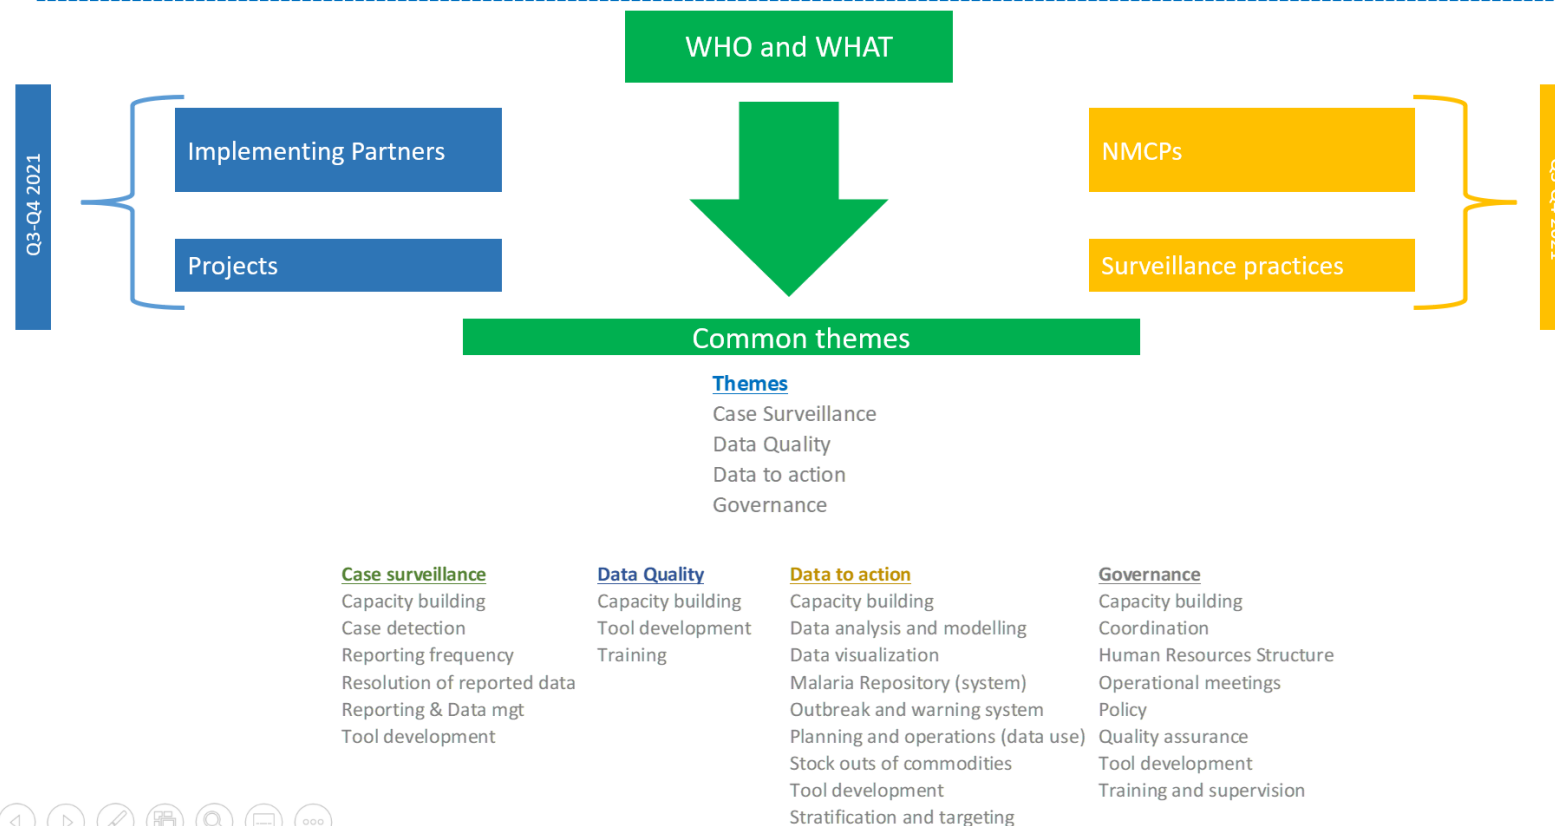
WHO and WHAT

Q3-Q4 2021

Implementing Partners

Projects

NMCPs

Surveillance practices

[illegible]

Common themes

Themes
Case Surveillance
Data Quality
Data to action
Governance

Case surveillance
Capacity building
Case detection
Reporting frequency
Resolution of reported data
Reporting & Data mgt
Tool development

Data Quality
Capacity building
Tool development
Training

Data to action
Capacity building
Data analysis and modelling
Data visualization
Malaria Repository (system)
Outbreak and warning system
Planning and operations (data use)
Stock outs of commodities
Tool development
Stratification and targeting

Governance
Capacity building
Coordination
Human Resources Structure
Operational meetings
Policy
Quality assurance
Tool development
Training and supervision